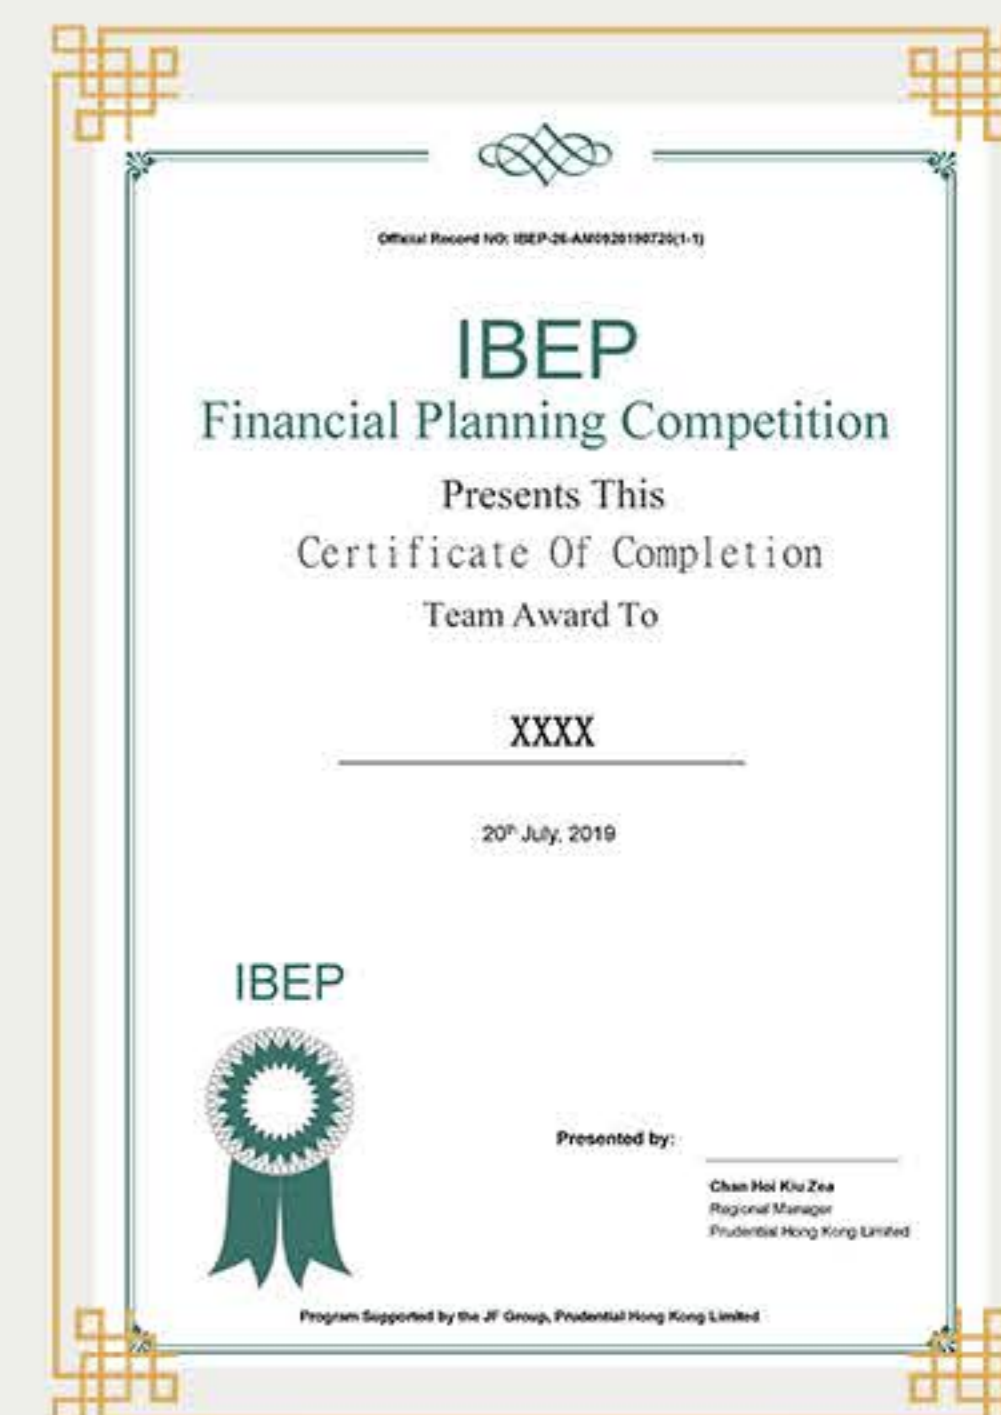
Official Record NO: IBEP-26-AM0920190720(1-1)

IBEP
Financial Planning Competition

Presents This
Certificate Of Completion
Team Award To

XXXX

20$^{th}$ July, 2019

IBEP

Presented by:

Chan Hoi Kiu Zea
Regional Manager
Prudential Hong Kong Limited

Program Supported by the JF Group, Prudential Hong Kong Limited